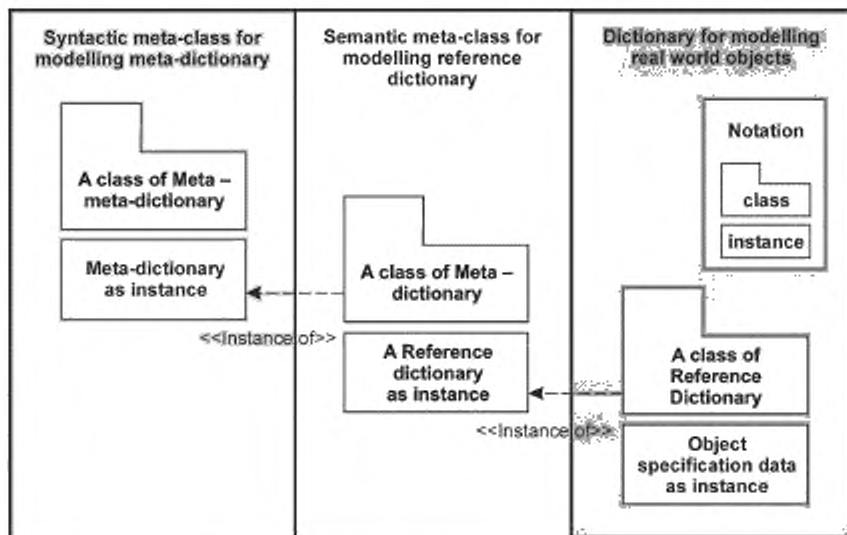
Syntactic meta-class for modelling meta-dictionary

A class of Meta – meta-dictionary

Meta-dictionary as instance

<<Instance of>>

Semantic meta-class for modelling reference dictionary

A class of Meta – dictionary

A Reference dictionary as instance

<<Instance of>>

Dictionary for modelling real world objects

Notation

class

instance

A class of Reference Dictionary

Object specification data as instance